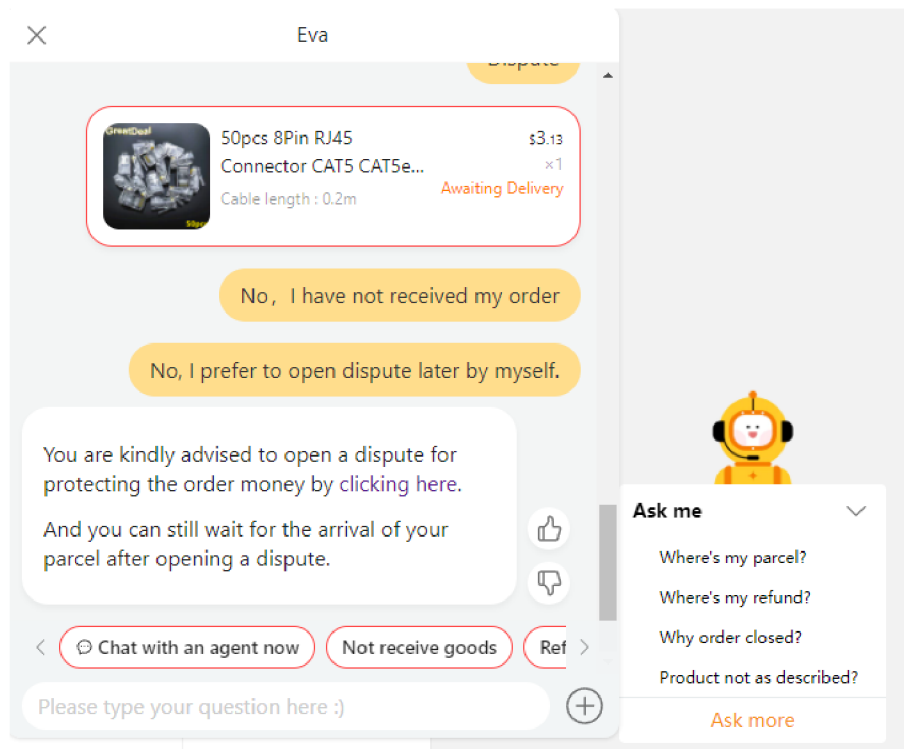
Eva

Dispute

50pcs 8Pin RJ45 Connector CAT5 CAT5e...
$3.13
×1
Cable length : 0.2m
Awaiting Delivery

No，I have not received my order

No, I prefer to open dispute later by myself.

You are kindly advised to open a dispute for protecting the order money by clicking here.

And you can still wait for the arrival of your parcel after opening a dispute.

Chat with an agent now
Not receive goods
Ref

Please type your question here :)

Ask me
Where's my parcel?
Where's my refund?
Why order closed?
Product not as described?
Ask more